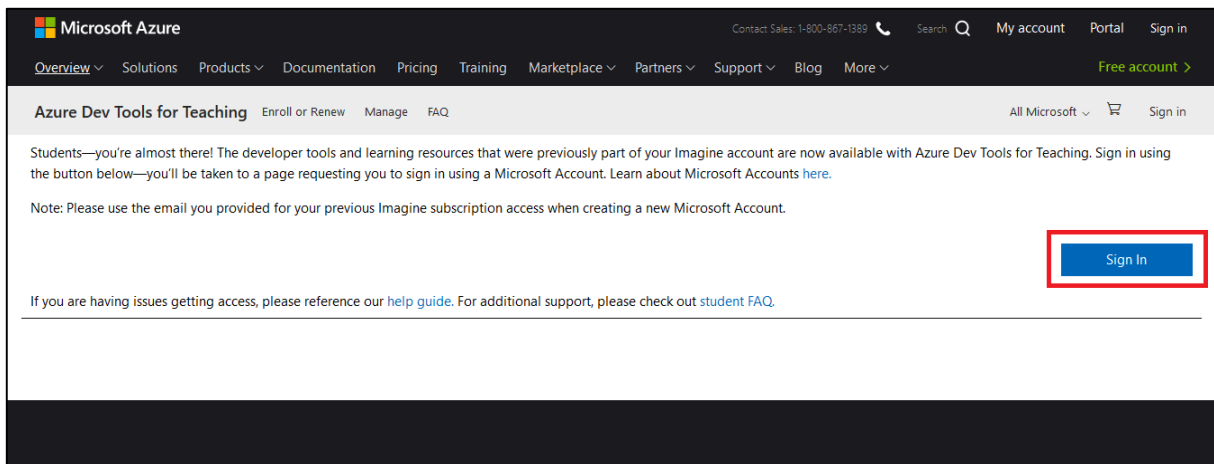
Microsoft Azure

Contact Sales: 1-800-867-1389 Search My account Portal Sign in

Overview Solutions Products Documentation Pricing Training Marketplace Partners Support Blog More Free account >

Azure Dev Tools for Teaching Enroll or Renew Manage FAQ All Microsoft Sign in

Students—you're almost there! The developer tools and learning resources that were previously part of your Imagine account are now available with Azure Dev Tools for Teaching. Sign in using the button below—you'll be taken to a page requesting you to sign in using a Microsoft Account. Learn about Microsoft Accounts here.

Note: Please use the email you provided for your previous Imagine subscription access when creating a new Microsoft Account.

Sign In

If you are having issues getting access, please reference our help guide. For additional support, please check out student FAQ.